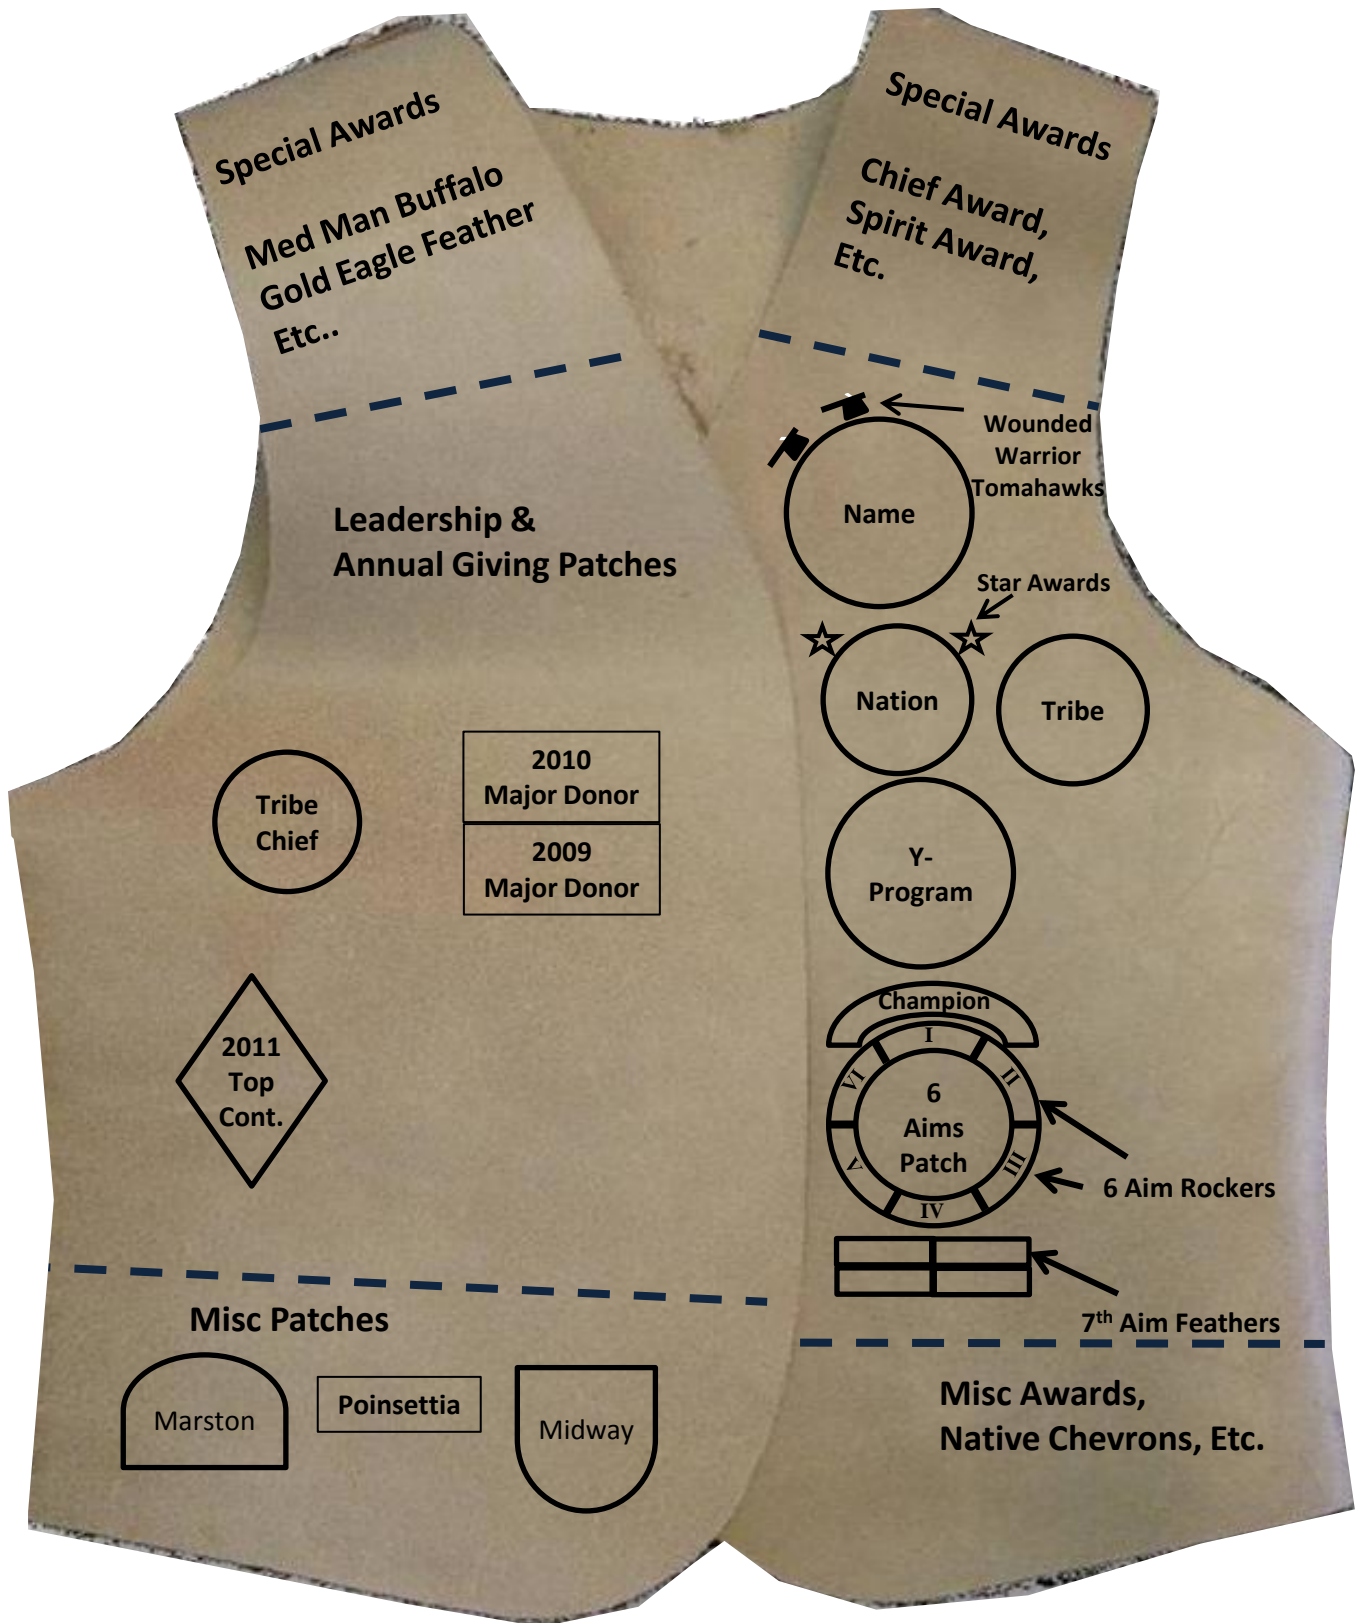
Special Awards

Med Man Buffalo
Gold Eagle Feather
Etc..

Special Awards

Chief Award,
Spirit Award,
Etc.

Wounded Warrior Tomahawks

Name

Star Awards

Leadership &
Annual Giving Patches

Nation

Tribe

Tribe Chief

2010 Major Donor

2009 Major Donor

Y-Program

2011 Top Cont.

Champion

I

II

III

IV

V

VI

6 Aims Patch

6 Aim Rockers

$7^{th}$ Aim Feathers

Misc Patches

Marston

Poinsettia

Midway

Misc Awards,
Native Chevrons, Etc.